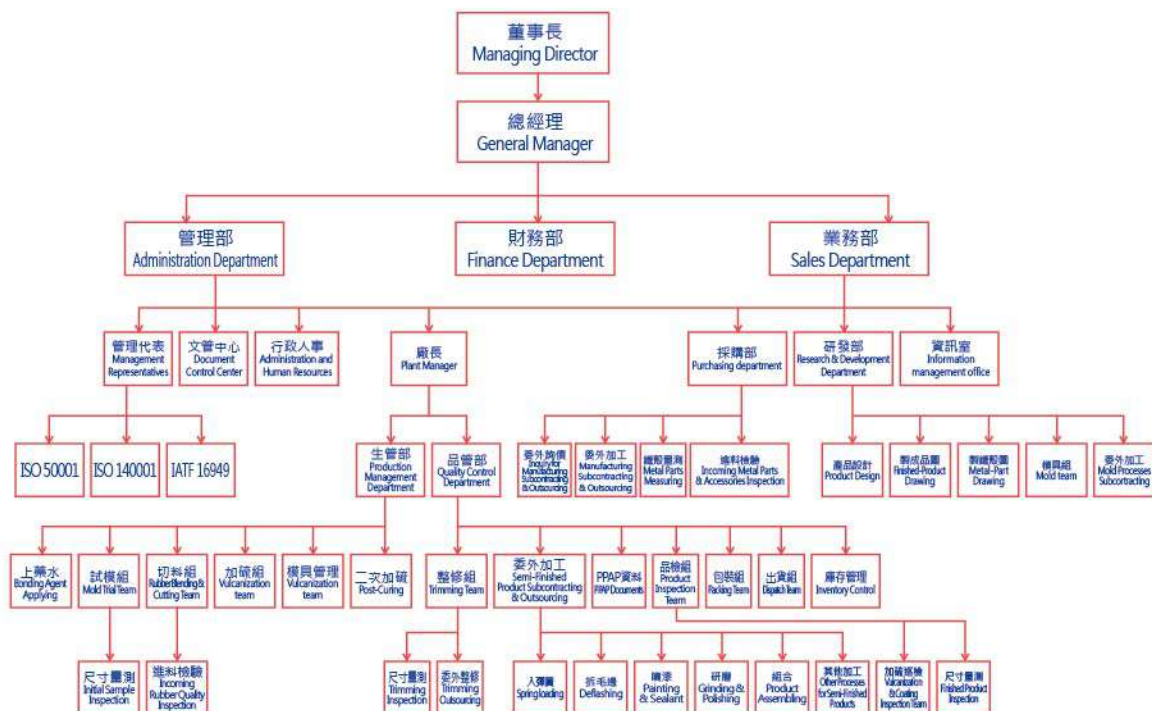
董事長
Managing Director

總經理
General Manager

管理部
Administration Department

財務部
Finance Department

業務部
Sales Department

管理代表
Management Representatives

文管中心
Document Control Center

行政人事
Administration and Human Resources

廠長
Plant Manager

採購部
Purchasing department

研發部
Research & Development Department

資訊室
Information management office

ISO 50001

ISO 140001

IATF 16949

生管部
Production Management Department

品管部
Quality Control Department

委外詢價
Inquiry for Manufacturing Subcontracting & Outsourcing

委外加工
Manufacturing Subcontracting & Outsourcing

鐵殼量測
Metal Parts Measuring

進料檢驗
Incoming Metal Parts & Accessories Inspection

產品設計
Product Design

製成品圖
Finished-Product Drawing

製鐵殼圖
Metal-Part Drawing

模具組
Mold team

委外加工
Mold Processes Subcontracting

上藥水
Bonding Agent Applying

試模組
Mold Trial Team

切料組
Rubber Blending & Cutting Team

加硫組
Vulcanization team

模具管理
Vulcanization team

二次加硫
Post-Curing

整修組
Trimming Team

委外加工
Semi-Finished Product Subcontracting & Outsourcing

PPAP資料
PPAP Documents

品檢組
Product Inspection Team

包裝組
Packing Team

出貨組
Dispatch Team

庫存管理
Inventory Control

尺寸量測
Initial Sample Inspection

進料檢驗
Incoming Rubber Quality Inspection

尺寸量測
Trimming Inspection

委外整修
Trimming Outsourcing

入彈簧
Spring loading

拆毛邊
Deflashing

噴漆
Painting & Sealant

研磨
Grinding & Polishing

組合
Product Assembling

其他加工
Other Processes for Semi-Finished Products

加硫塗佈
Vulcanization & Coating Inspection Team

尺寸量測
Finished Product Inspection